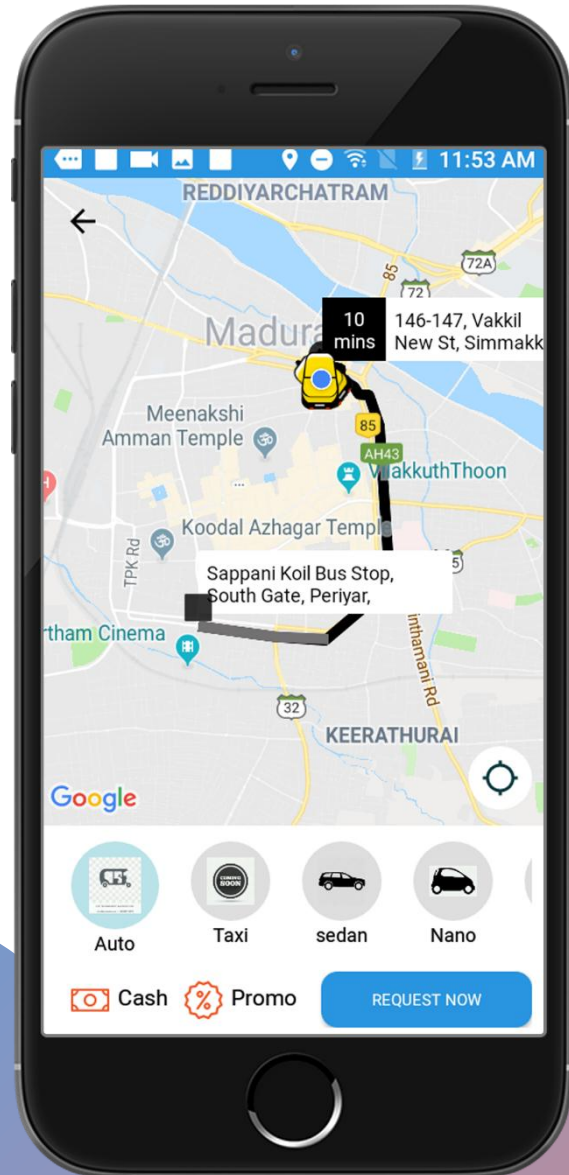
11:53 AM

REDDIYARCHATRAM

72A

85

72

Madura

10 mins

146-147, Vakkil New St, Simmakk

Meenakshi Amman Temple

85

AH43

VilakkuthThoon

Koodal Azhagar Temple

TPK Rd

Sappani Koil Bus Stop, South Gate, Periyar,

rtham Cinema

nthamani Rd

32

KEERATHURAI

Google

Auto

Taxi

sedan

Nano

Cash

Promo

REQUEST NOW